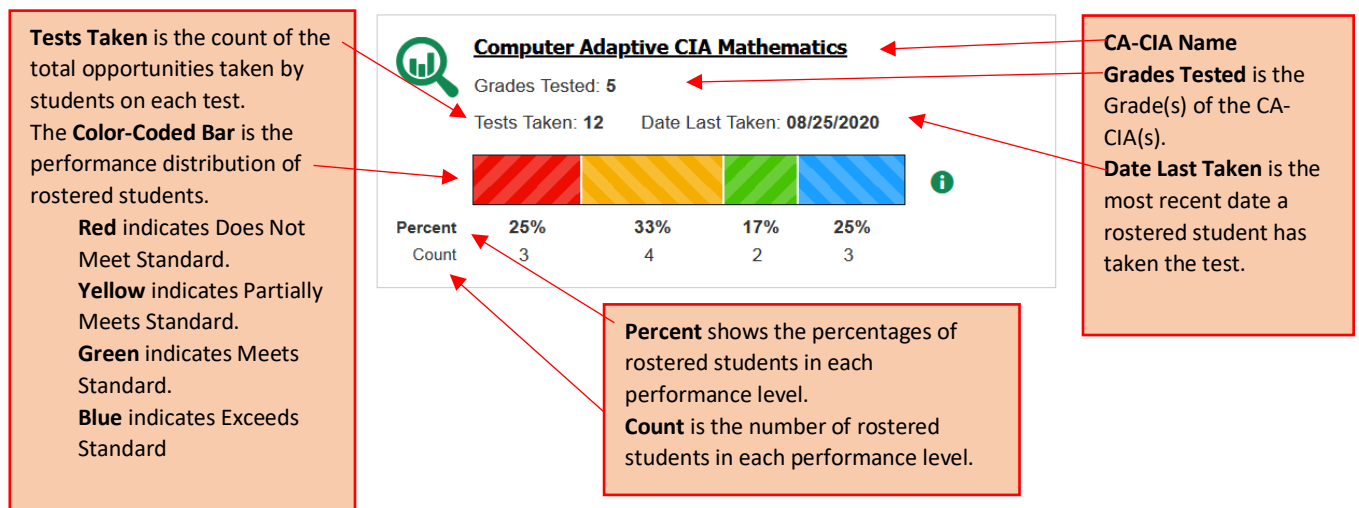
**Tests Taken** is the count of the total opportunities taken by students on each test.
The **Color-Coded Bar** is the performance distribution of rostered students.
**Red** indicates Does Not Meet Standard.
**Yellow** indicates Partially Meets Standard.
**Green** indicates Meets Standard.
**Blue** indicates Exceeds Standard

Computer Adaptive CIA Mathematics

Grades Tested: 5

Tests Taken: 12 Date Last Taken: 08/25/2020

| Percent | 25% | 33% | 17% | 25% |
|---|---|---|---|---|
| Count | 3 | 4 | 2 | 3 |

**CA-CIA Name**
**Grades Tested** is the Grade(s) of the CA-CIA(s).
**Date Last Taken** is the most recent date a rostered student has taken the test.

**Percent** shows the percentages of rostered students in each performance level.
**Count** is the number of rostered students in each performance level.